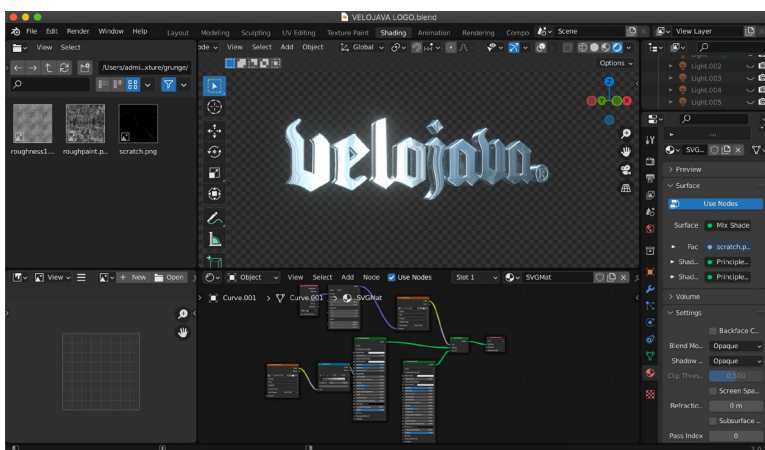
VELOJAVA LOGO.blend

File Edit Render Window Help Layout Modeling Sculpting UV Editing Texture Paint Shading Animation Rendering Compo Scene View Layer

View Select

/Users/admi...xture/grunge/

roughness1... roughpaint.p... scratch.png

ode View Select Add Object Global

Options

velojava®

Light.002
Light.003
Light.004
Light.005

SVG...

Preview

Surface

Use Nodes

Surface Mix Shade

Fac scratch.p...

Shad... Principle...

Shad... Principle...

Volume

Settings

Backface C...

Blend Mo... Opaque

Shadow ... Opaque

Clip Thres... 0.500

Screen Spa...

Refractio... 0 m

Subsurface ...

Pass Index 0

View New Open

Object View Select Add Node Use Nodes Slot 1 SVGMat

Curve.001 > Curve.001 > SVGMat